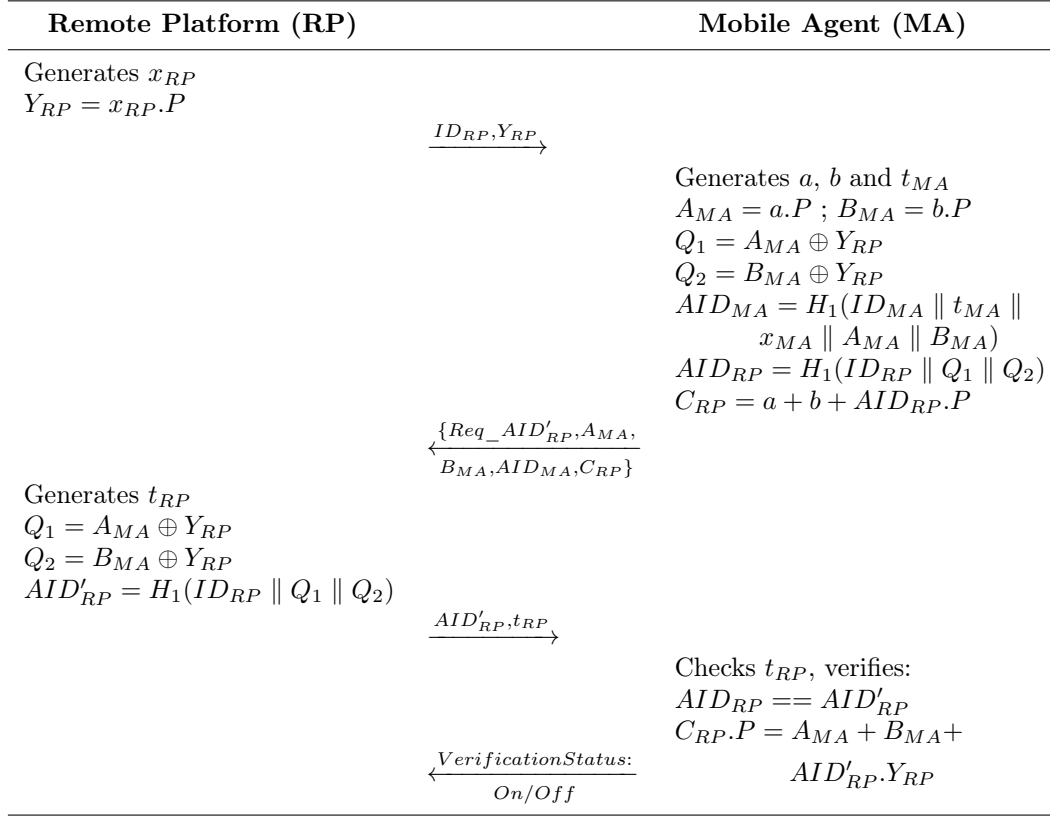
**Remote Platform (RP)** | **Mobile Agent (MA)**

Generates $x_{RP}$
$Y_{RP} = x_{RP}.P$

$\xrightarrow{ID_{RP}, Y_{RP}}$

Generates $a$, $b$ and $t_{MA}$
$A_{MA} = a.P$ ; $B_{MA} = b.P$
$Q_1 = A_{MA} \oplus Y_{RP}$
$Q_2 = B_{MA} \oplus Y_{RP}$
$AID_{MA} = H_1(ID_{MA} \parallel t_{MA} \parallel x_{MA} \parallel A_{MA} \parallel B_{MA})$
$AID_{RP} = H_1(ID_{RP} \parallel Q_1 \parallel Q_2)$
$C_{RP} = a + b + AID_{RP}.P$

$\xleftarrow[B_{MA}, AID_{MA}, C_{RP}\}]{\{Req\_AID'_{RP}, A_{MA},}$

Generates $t_{RP}$
$Q_1 = A_{MA} \oplus Y_{RP}$
$Q_2 = B_{MA} \oplus Y_{RP}$
$AID'_{RP} = H_1(ID_{RP} \parallel Q_1 \parallel Q_2)$

$\xrightarrow{AID'_{RP}, t_{RP}}$

Checks $t_{RP}$, verifies:
$AID_{RP} == AID'_{RP}$
$C_{RP}.P = A_{MA} + B_{MA} + AID'_{RP}.Y_{RP}$

$\xleftarrow[On/Off]{VerificationStatus:}$